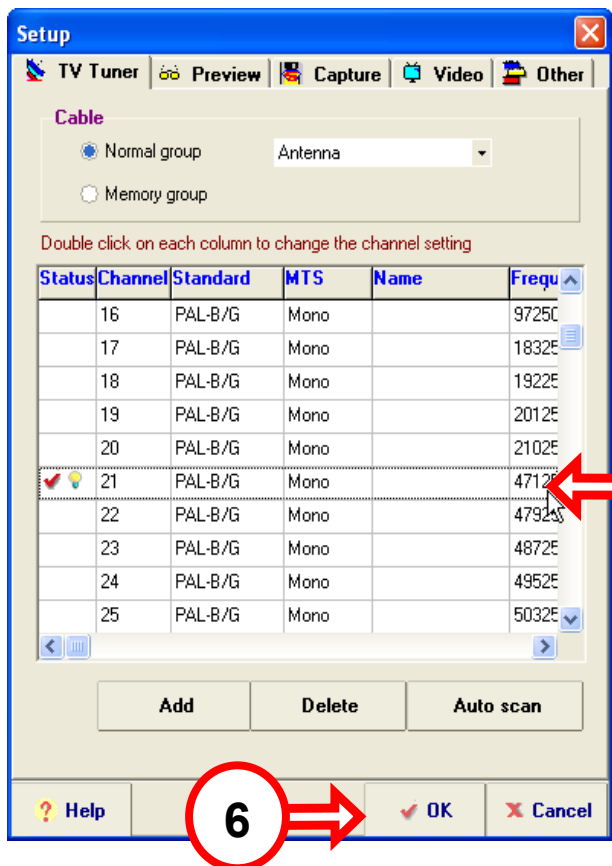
Setup

TV Tuner | Preview | Capture | Video | Other

Cable

Normal group Antenna

Memory group

Double click on each column to change the channel setting

| Status | Channel | Standard | MTS | Name | Frequ |
|---|---|---|---|---|---|
| | 16 | PAL-B/G | Mono | | 97250 |
| | 17 | PAL-B/G | Mono | | 18325 |
| | 18 | PAL-B/G | Mono | | 19225 |
| | 19 | PAL-B/G | Mono | | 20125 |
| | 20 | PAL-B/G | Mono | | 21025 |
| | 21 | PAL-B/G | Mono | | 4712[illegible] |
| | 22 | PAL-B/G | Mono | | 4792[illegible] |
| | 23 | PAL-B/G | Mono | | 48725 |
| | 24 | PAL-B/G | Mono | | 49525 |
| | 25 | PAL-B/G | Mono | | 50325 |

Add Delete Auto scan

Help 6 OK Cancel